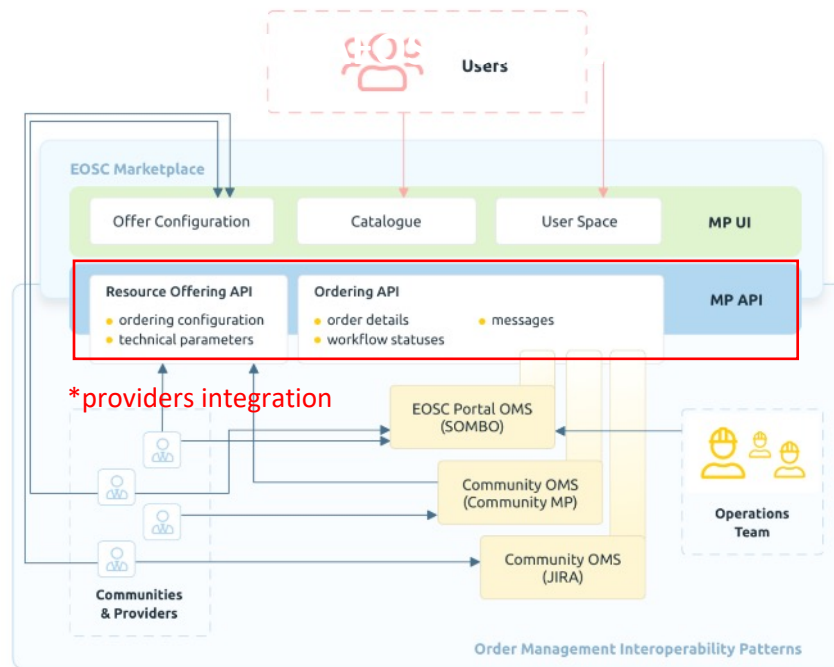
Users

EOSC Marketplace

Offer Configuration

Catalogue

User Space

MP UI

Resource Offering API

ordering configuration
technical parameters

Ordering API

order details
workflow statuses
messages

MP API

*providers integration

EOSC Portal OMS (SOMBO)

Community OMS (Community MP)

Community OMS (JIRA)

Operations Team

Communities & Providers

Order Management Interoperability Patterns